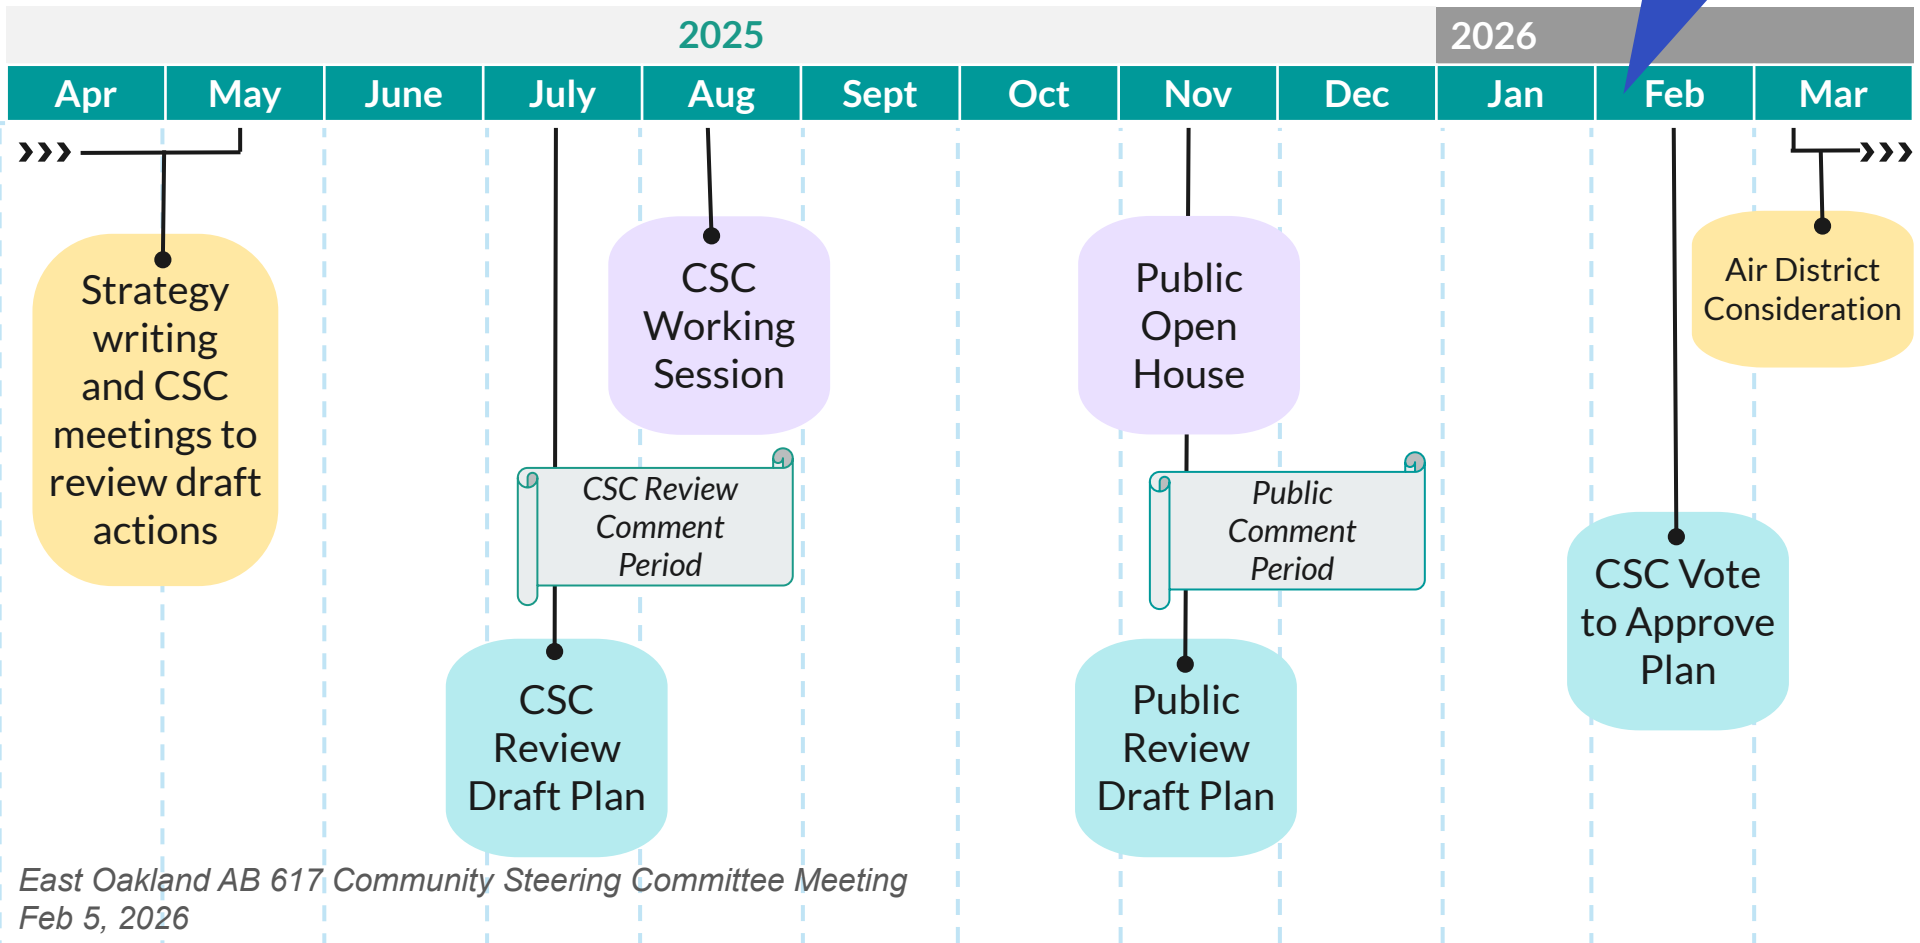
2025

2026

| Apr | May | June | July | Aug | Sept | Oct | Nov | Dec | Jan | Feb | Mar |
|---|---|---|---|---|---|---|---|---|---|---|---|

Strategy writing and CSC meetings to review draft actions

CSC Working Session

CSC Review Comment Period

CSC Review Draft Plan

Public Open House

Public Comment Period

Public Review Draft Plan

Air District Consideration

CSC Vote to Approve Plan

East Oakland AB 617 Community Steering Committee Meeting
Feb 5, 2026